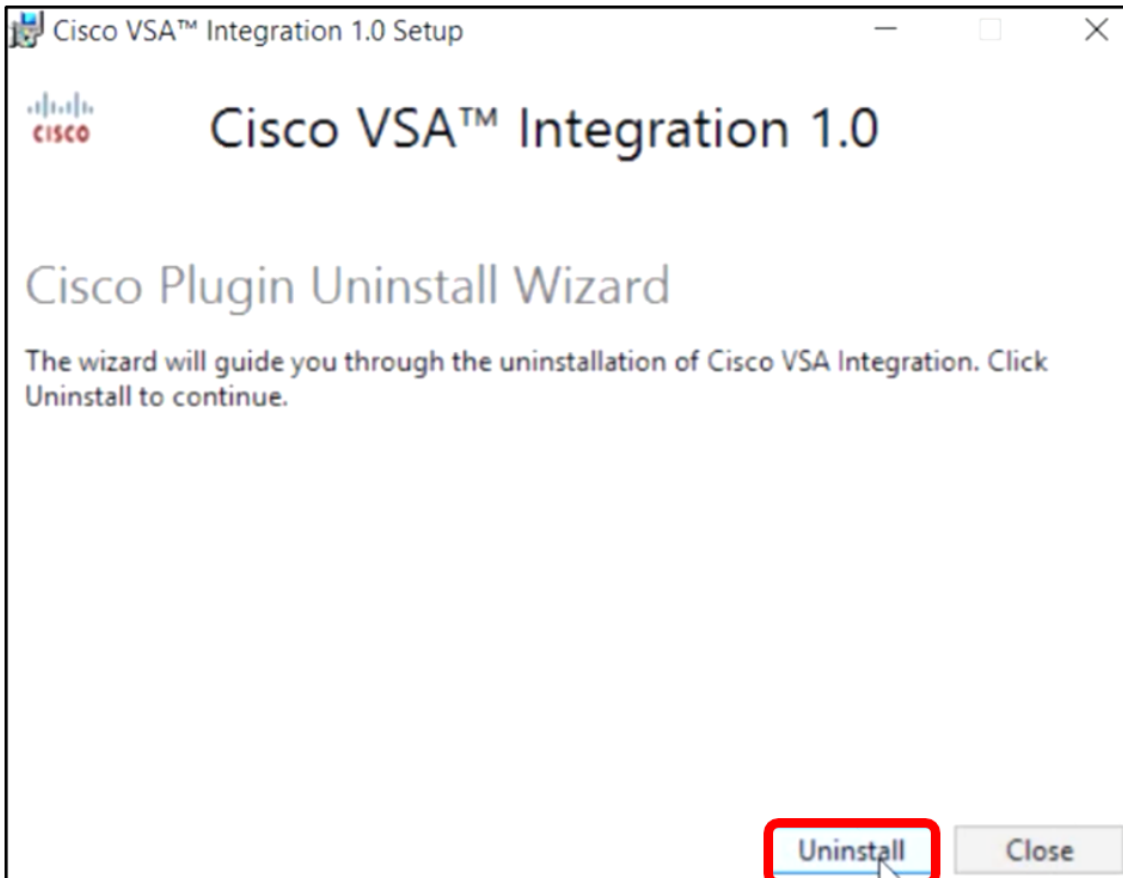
Cisco VSA™ Integration 1.0 Setup

CISCO

Cisco VSA™ Integration 1.0

Cisco Plugin Uninstall Wizard

The wizard will guide you through the uninstallation of Cisco VSA Integration. Click Uninstall to continue.

Uninstall

Close